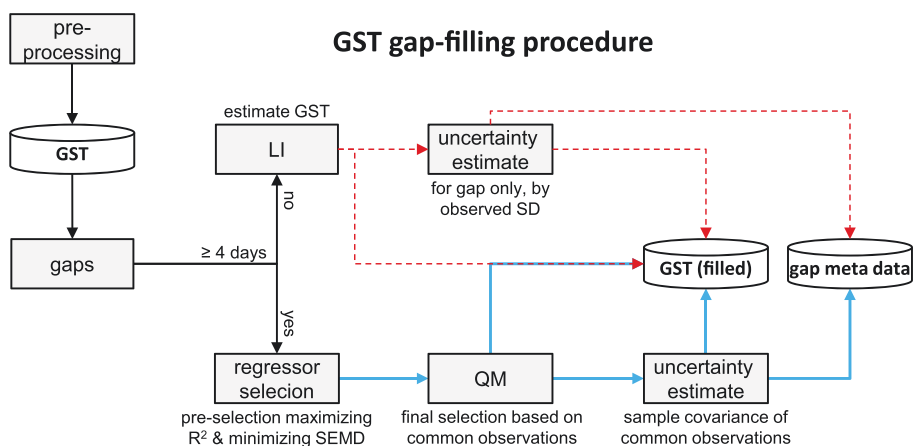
pre-processing

GST gap-filling procedure

GST

estimate GST

LI

uncertainty estimate

for gap only, by observed SD

no

gaps

≥ 4 days

GST (filled)

gap meta data

yes

regressor selecion

pre-selection maximizing $R^2$ & minimizing SEMD

QM

final selection based on common observations

uncertainty estimate

sample covariance of common observations